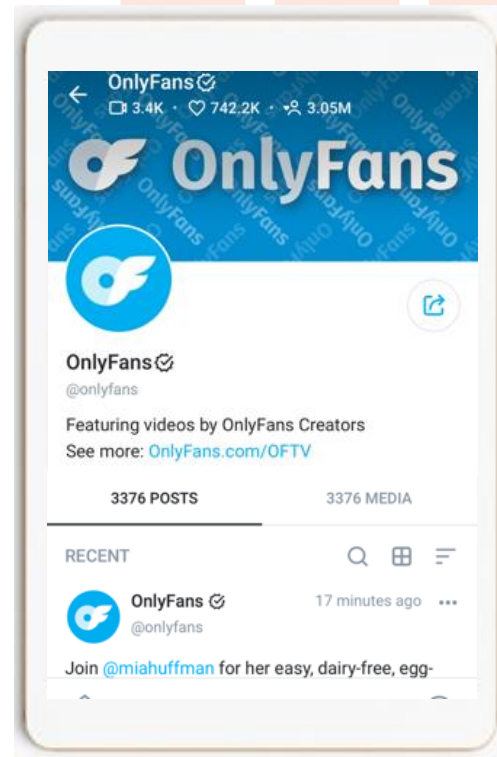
OnlyFans
3.4K · 742.2K · 3.05M

OnlyFans

OnlyFans
@onlyfans

Featuring videos by OnlyFans Creators
See more: OnlyFans.com/OFTV

3376 POSTS
3376 MEDIA

RECENT

OnlyFans
@onlyfans
17 minutes ago

Join @miahuffman for her easy, dairy-free, egg-